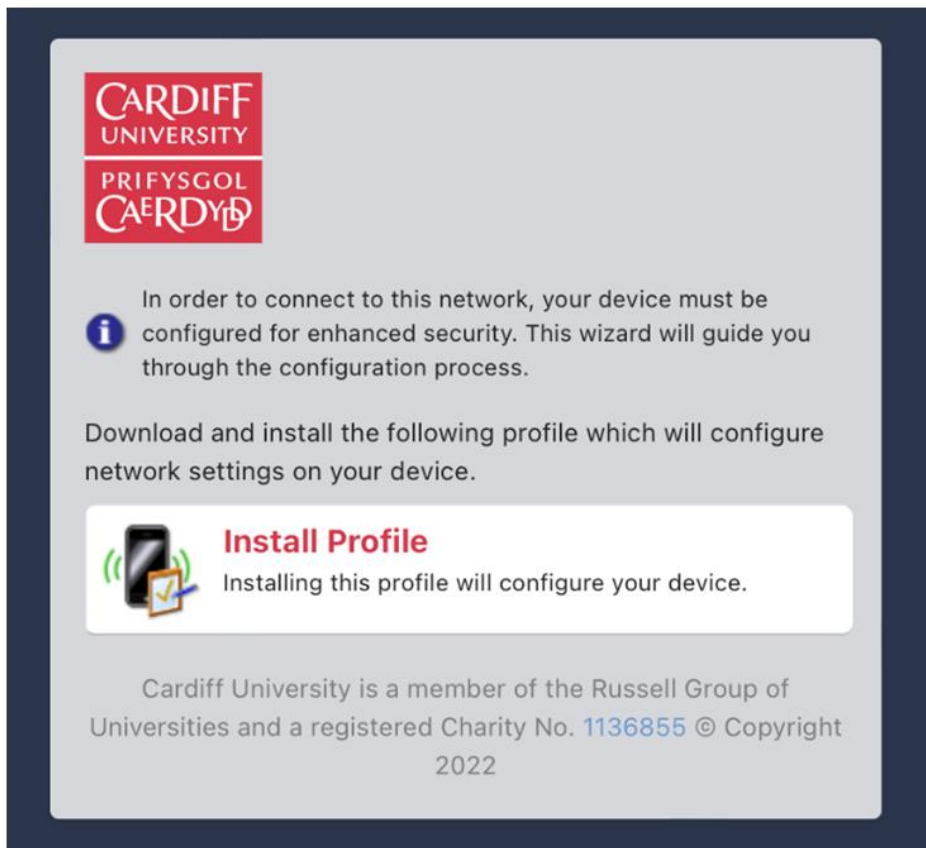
CARDIFF
UNIVERSITY
PRIFYSGOL
CAERDYDD

In order to connect to this network, your device must be configured for enhanced security. This wizard will guide you through the configuration process.

Download and install the following profile which will configure network settings on your device.

Install Profile
Installing this profile will configure your device.

Cardiff University is a member of the Russell Group of Universities and a registered Charity No. 1136855 © Copyright 2022